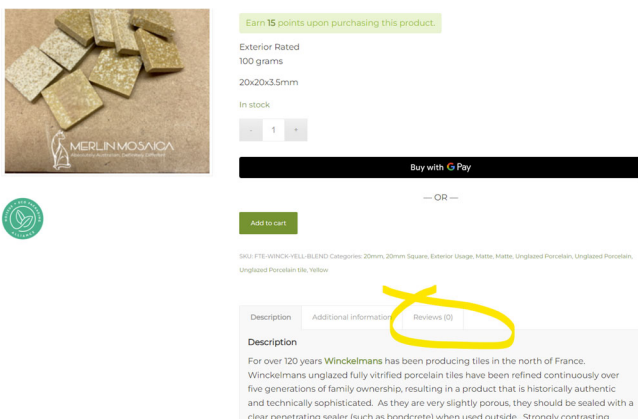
MERLIN MOSAICS

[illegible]

Earn 15 points upon purchasing this product.

Exterior Rated
100 grams

20x20x3.5mm

In stock

- 1 +

Buy with G Pay

— OR —

Add to cart

SKU: FTE-WINCK-YELL-BLEND Categories: 20mm, 20mm Square, Exterior Usage, Matte, Matte, Unglazed Porcelain, Unglazed Porcelain, Unglazed Porcelain tile, Yellow

Description Additional information Reviews (0)

Description

For over 120 years Winckelmans has been producing tiles in the north of France. Winckelmans unglazed fully vitrified porcelain tiles have been refined continuously over five generations of family ownership, resulting in a product that is historically authentic and technically sophisticated. As they are very slightly porous, they should be sealed with a clear penetrating sealer (such as bondcrete) when used outside. Strongly contrasting